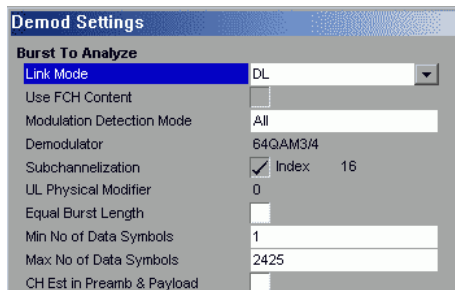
Demod Settings

Burst To Analyze

| | |
|---|---|
| Link Mode | DL |
| Use FCH Content | |
| Modulation Detection Mode | All |
| Demodulator | 64QAM3/4 |
| Subchannelization | ✓ Index 16 |
| UL Physical Modifier | 0 |
| Equal Burst Length | |
| Min No of Data Symbols | 1 |
| Max No of Data Symbols | 2425 |
| CH Est in Preamb & Payload | |